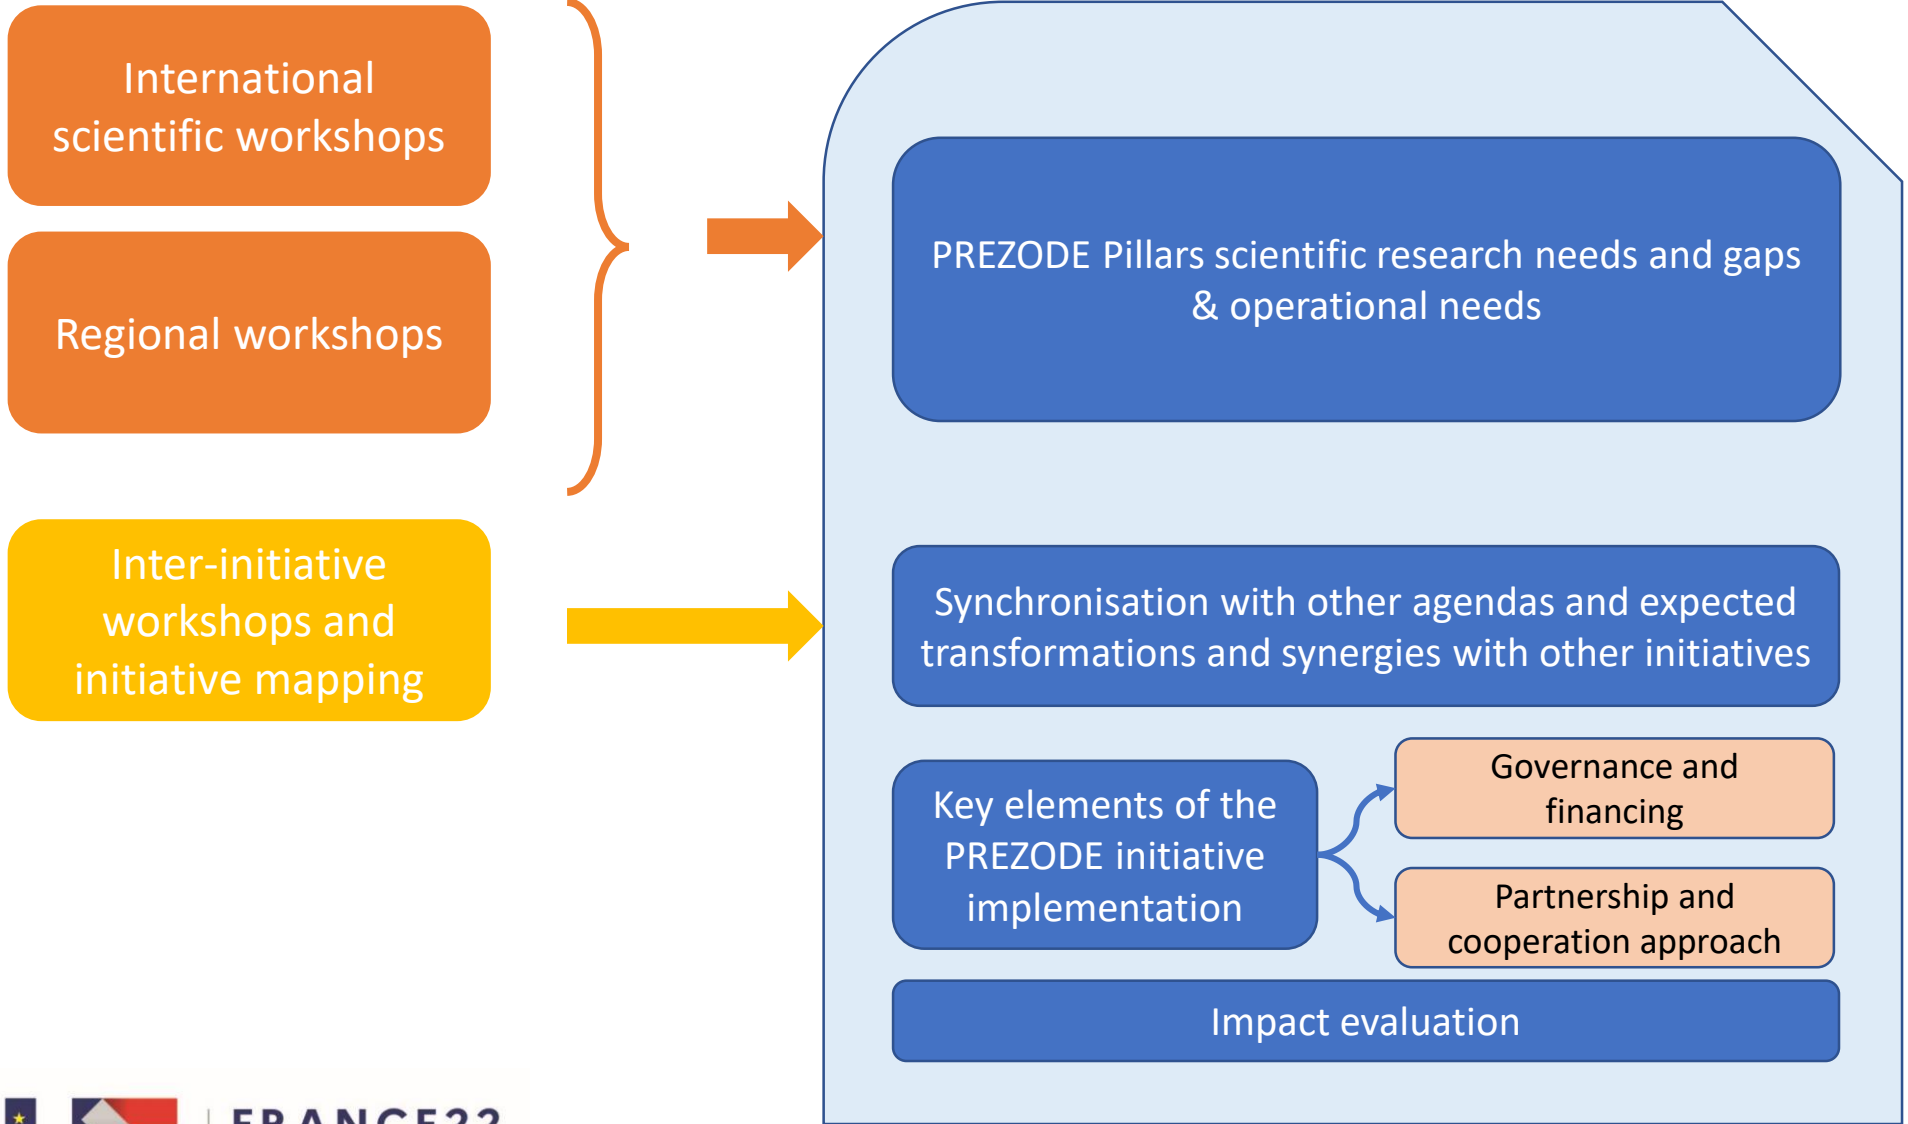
International scientific workshops

Regional workshops

Inter-initiative workshops and initiative mapping

PREZODE Pillars scientific research needs and gaps & operational needs

Synchronisation with other agendas and expected transformations and synergies with other initiatives

Key elements of the PREZODE initiative implementation

Governance and financing

Partnership and cooperation approach

Impact evaluation

FRANCE22